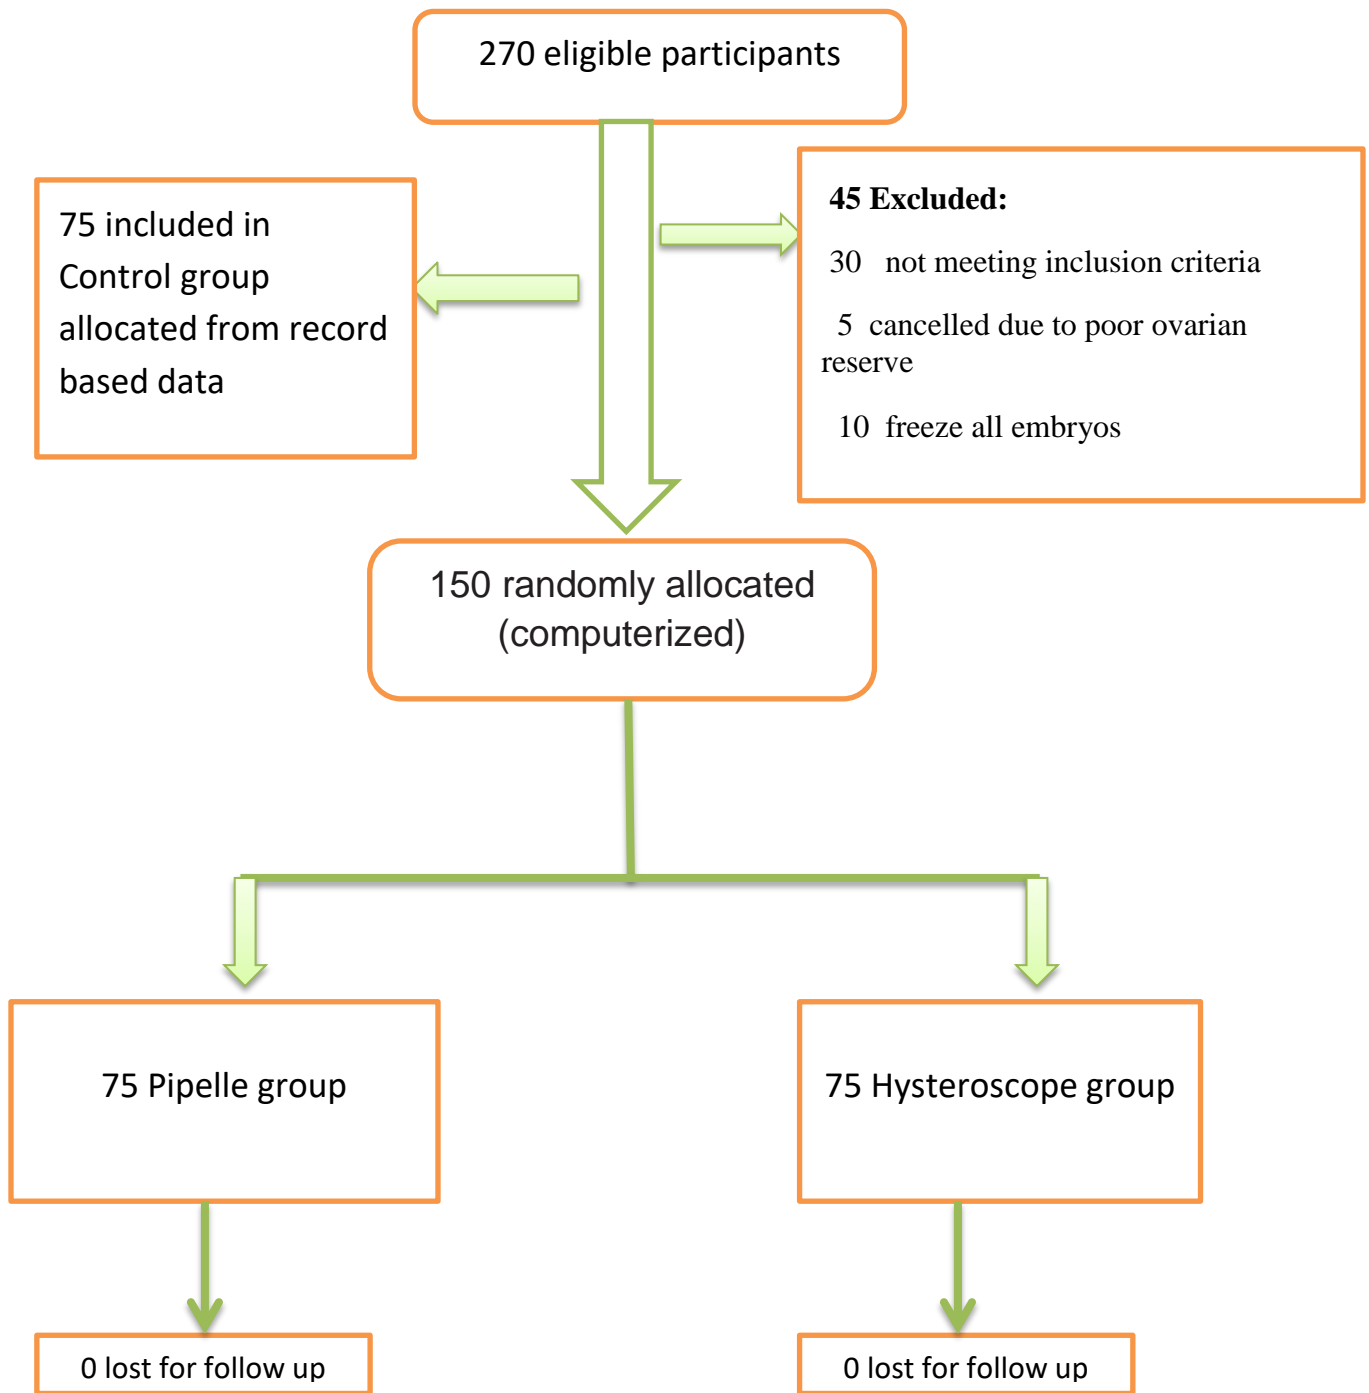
270 eligible participants

75 included in Control group allocated from record based data

45 Excluded:

30 not meeting inclusion criteria

5 cancelled due to poor ovarian reserve

10 freeze all embryos

150 randomly allocated (computerized)

75 Pipelle group

75 Hysteroscope group

0 lost for follow up

0 lost for follow up